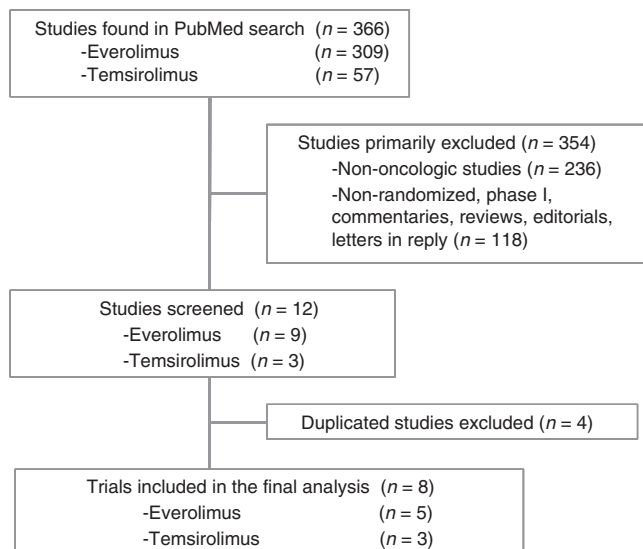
Studies found in PubMed search ($n = 366$)
-Everolimus ($n = 309$)
-Temsirolimus ($n = 57$)

Studies primarily excluded ($n = 354$)
-Non-oncologic studies ($n = 236$)
-Non-randomized, phase I, commentaries, reviews, editorials, letters in reply ($n = 118$)

Studies screened ($n = 12$)
-Everolimus ($n = 9$)
-Temsirolimus ($n = 3$)

Duplicated studies excluded ($n = 4$)

Trials included in the final analysis ($n = 8$)
-Everolimus ($n = 5$)
-Temsirolimus ($n = 3$)